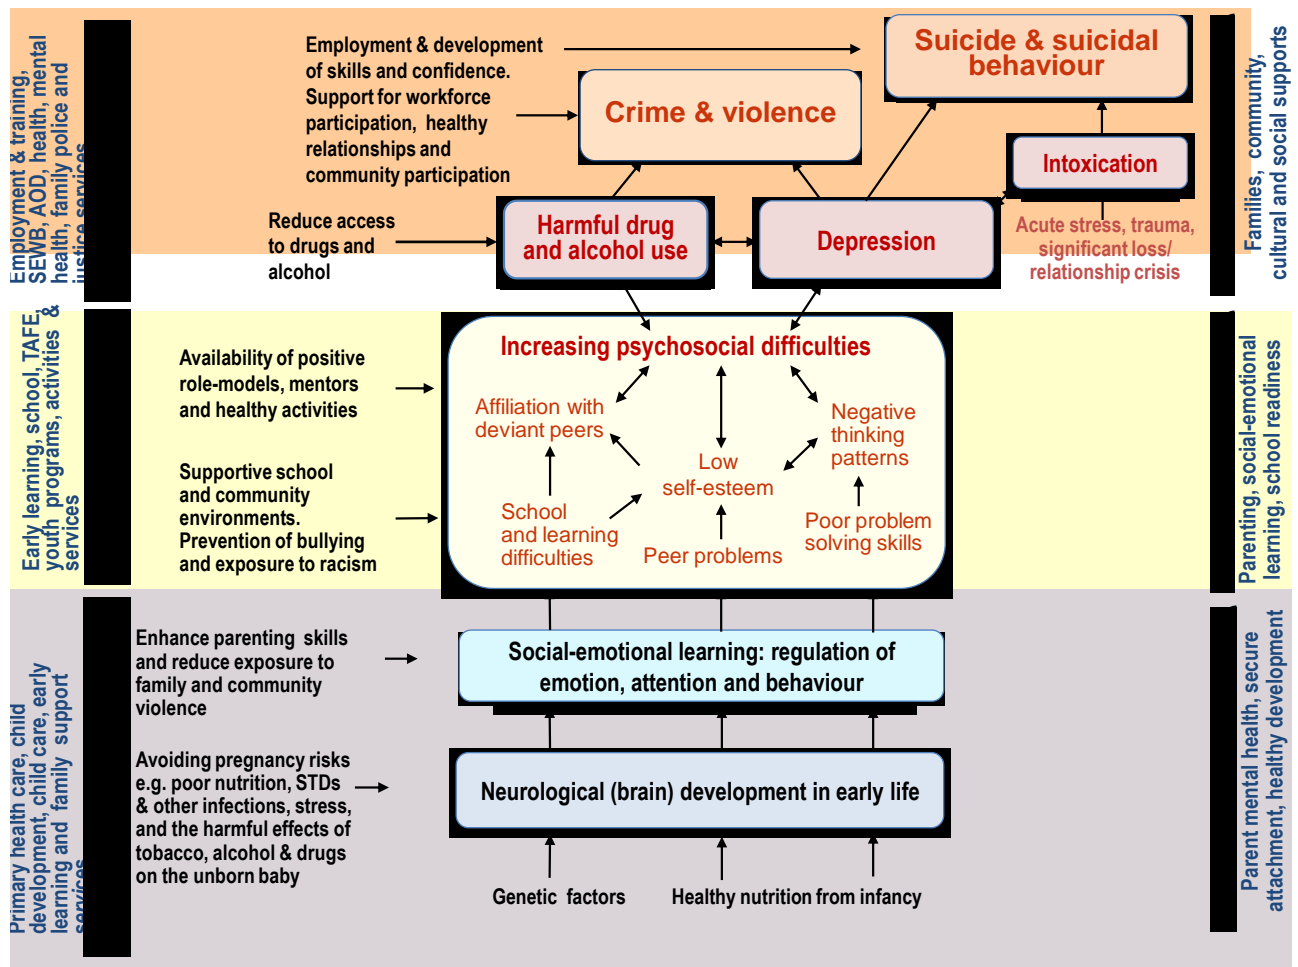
Employment & training, SEWB, AOD, health, mental health, family police and justice services

Employment & development of skills and confidence. Support for workforce participation, healthy relationships and community participation

Suicide & suicidal behaviour

Crime & violence

Intoxication

Reduce access to drugs and alcohol

Harmful drug and alcohol use

Depression

Acute stress, trauma, significant loss/ relationship crisis

Families, community, cultural and social supports

Early learning, school, TAFE, youth programs, activities & services

Availability of positive role-models, mentors and healthy activities

Supportive school and community environments. Prevention of bullying and exposure to racism

Increasing psychosocial difficulties

Affiliation with deviant peers

Low self-esteem

Negative thinking patterns

School and learning difficulties

Peer problems

Poor problem solving skills

Parenting, social-emotional learning, school readiness

Primary health care, child development, child care, early learning and family support services

Enhance parenting skills and reduce exposure to family and community violence

Social-emotional learning: regulation of emotion, attention and behaviour

Avoiding pregnancy risks e.g. poor nutrition, STDs & other infections, stress, and the harmful effects of tobacco, alcohol & drugs on the unborn baby

Neurological (brain) development in early life

Genetic factors

Healthy nutrition from infancy

Parent mental health, secure attachment, healthy development